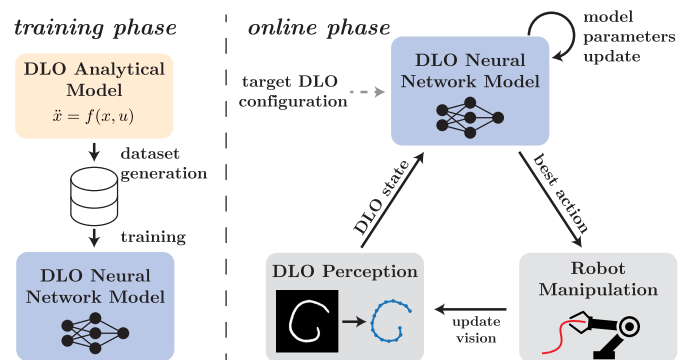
training phase

DLO Analytical Model
$\ddot{x} = f(x, u)$

dataset generation

training

DLO Neural Network Model

online phase

model parameters update

target DLO configuration

DLO Neural Network Model

DLO state

best action

DLO Perception

update vision

Robot Manipulation